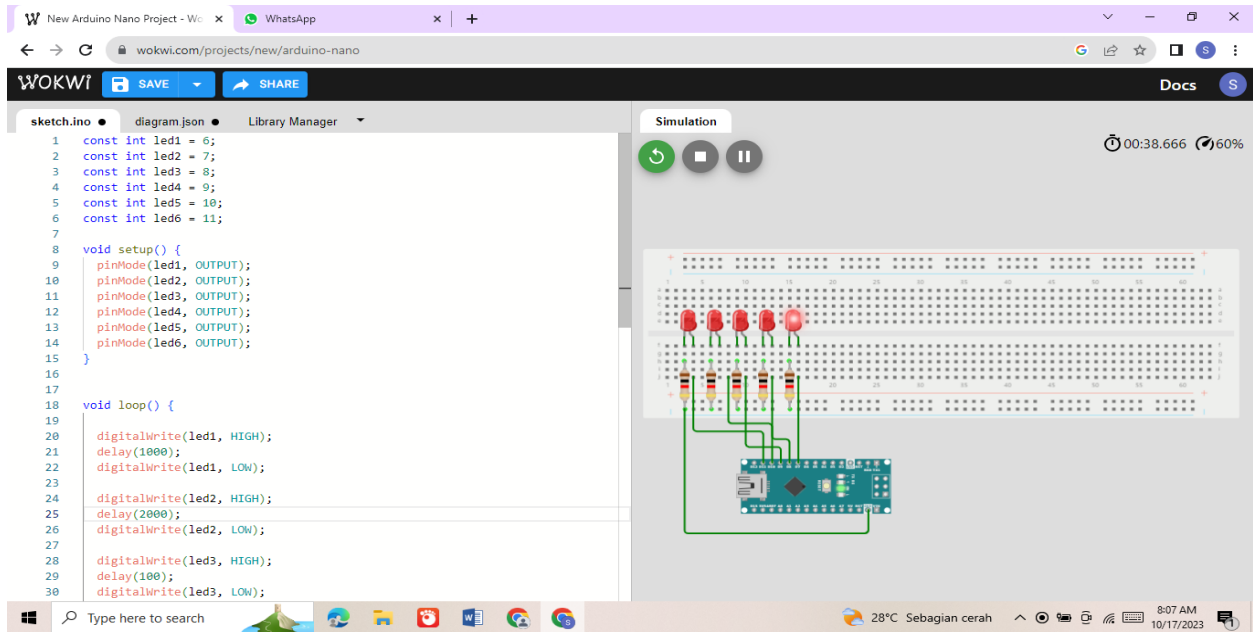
New Arduino Nano Project - Wo ×
WhatsApp ×
+

wokwi.com/projects/new/arduino-nano

WOKWI SAVE SHARE Docs S

sketch.ino ● diagram.json ● Library Manager

Simulation

00:38.666 60%

1 const int led1 = 6;
2 const int led2 = 7;
3 const int led3 = 8;
4 const int led4 = 9;
5 const int led5 = 10;
6 const int led6 = 11;
7
8 void setup() {
9 pinMode(led1, OUTPUT);
10 pinMode(led2, OUTPUT);
11 pinMode(led3, OUTPUT);
12 pinMode(led4, OUTPUT);
13 pinMode(led5, OUTPUT);
14 pinMode(led6, OUTPUT);
15 }
16
17
18 void loop() {
19
20 digitalWrite(led1, HIGH);
21 delay(1000);
22 digitalWrite(led1, LOW);
23
24 digitalWrite(led2, HIGH);
25 delay(2000);
26 digitalWrite(led2, LOW);
27
28 digitalWrite(led3, HIGH);
29 delay(100);
30 digitalWrite(led3, LOW);

Type here to search
28°C Sebagian cerah
8:07 AM
10/17/2023